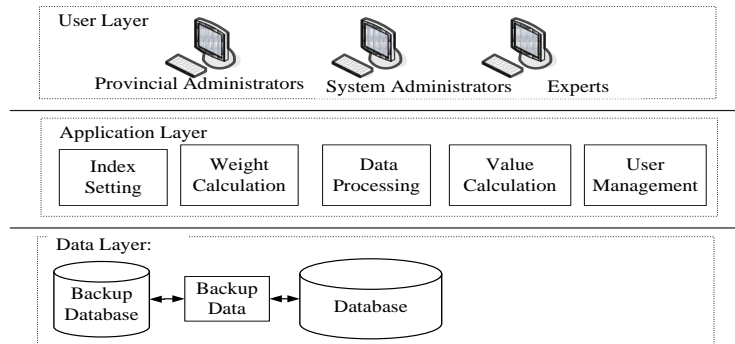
User Layer

Provincial Administrators

System Administrators

Experts

Application Layer

Index Setting

Weight Calculation

Data Processing

Value Calculation

User Management

Data Layer:

Backup Database

Backup Data

Database